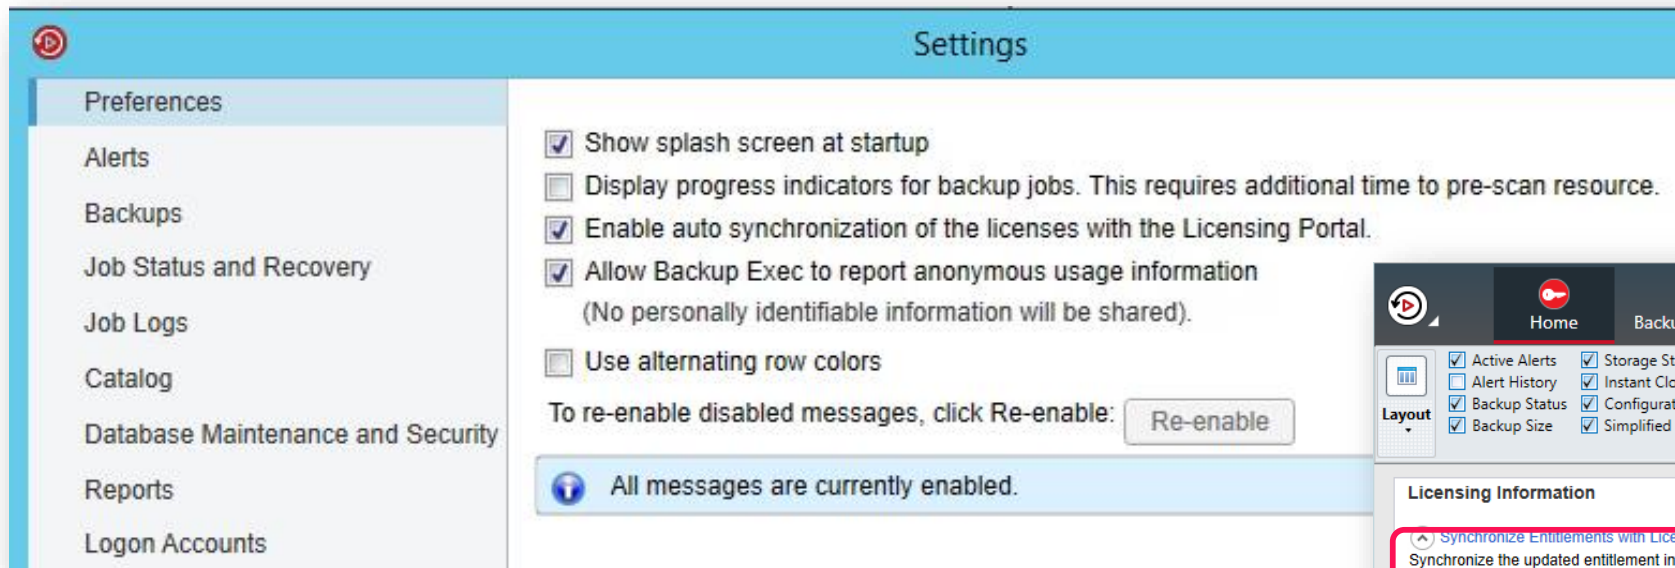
Settings

Preferences
Alerts
Backups
Job Status and Recovery
Job Logs
Catalog
Database Maintenance and Security
Reports
Logon Accounts

Show splash screen at startup
Display progress indicators for backup jobs. This requires additional time to pre-scan resource.
Enable auto synchronization of the licenses with the Licensing Portal.
Allow Backup Exec to report anonymous usage information
(No personally identifiable information will be shared).
Use alternating row colors
To re-enable disabled messages, click Re-enable: Re-enable
All messages are currently enabled.

Home
Backu
Layout
Active Alerts
Alert History
Backup Status
Backup Size
Storage St
Instant Clo
Configurat
Simplified
Licensing Information
Synchronize Entitlements with Lice
Synchronize the updated entitlement in